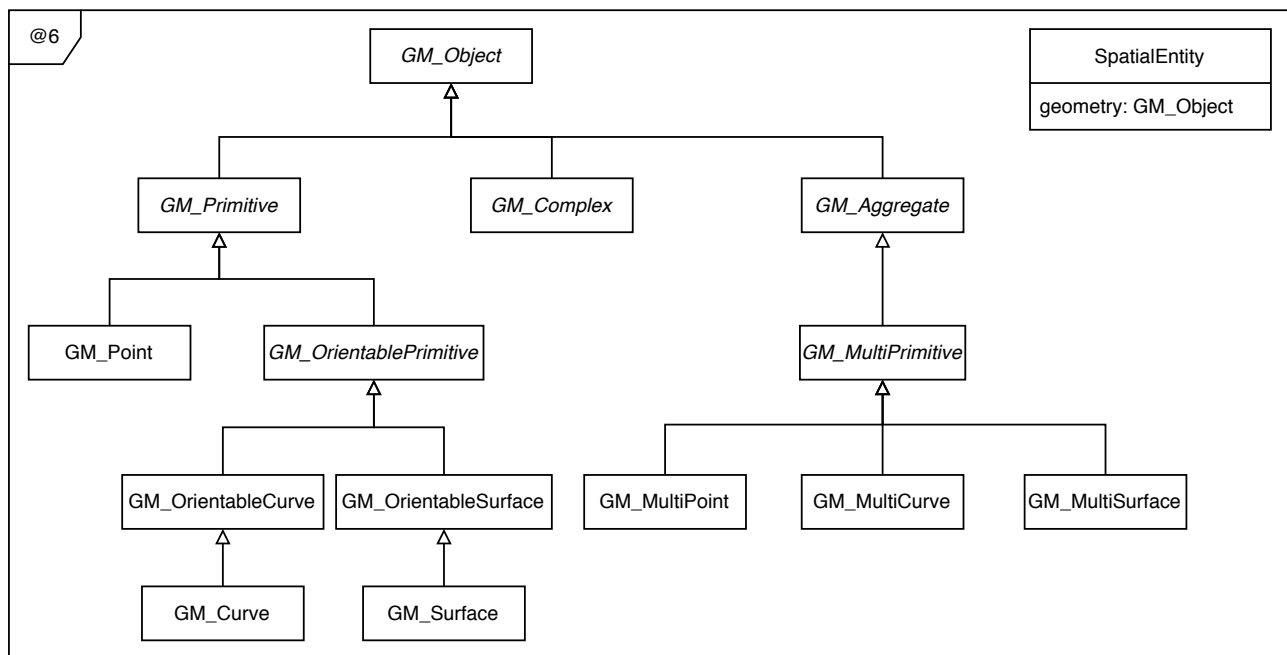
@6

GM_Object

SpatialEntity

geometry: GM_Object

GM_Primitive

GM_Complex

GM_Aggregate

GM_Point

GM_OrientablePrimitive

GM_MultiPrimitive

GM_OrientableCurve

GM_OrientableSurface

GM_MultiPoint

GM_MultiCurve

GM_MultiSurface

GM_Curve

GM_Surface